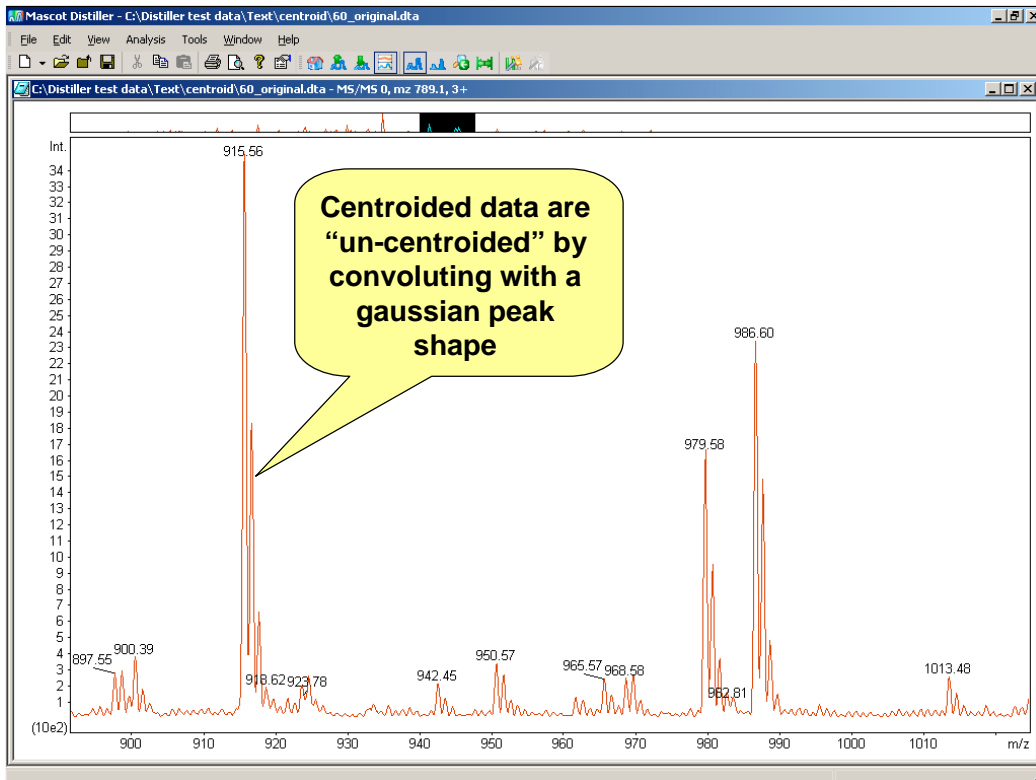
Mascot Distiller - C:\Distiller test data\Text\centroid\60_original.dta

File Edit View Analysis Tools Window Help

C:\Distiller test data\Text\centroid\60_original.dta - MS/MS 0, mz 789.1, 3+

Int.

34
33
32
31
30
29
28
27
26
25
24
23
22
21
20
19
18
17
16
15
14
13
12
11
10
9
8
7
6
5
4
3
2
1
(10e2)

915.56

Centroided data are "un-centroided" by convoluting with a gaussian peak shape

986.60

979.58

897.55
900.39
918.62
923.78
942.45
950.57
965.57
968.58
982.81
1013.48

900 910 920 930 940 950 960 970 980 990 1000 1010 m/z